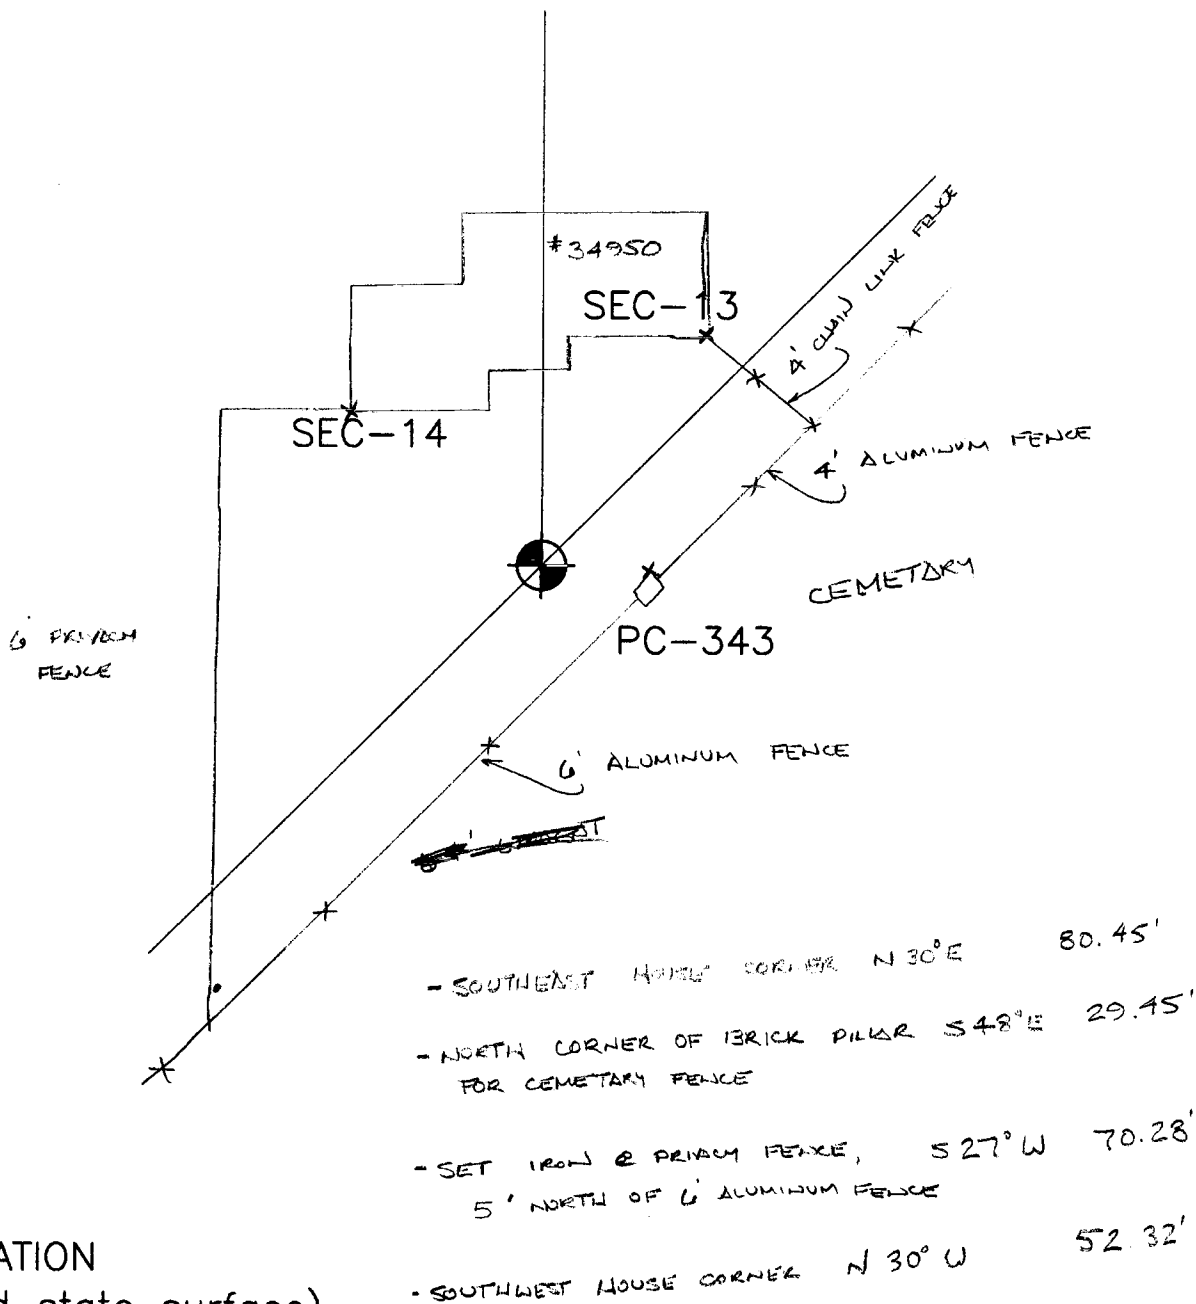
#34950

SEC-13

4' CHAIN LINK FENCE

SEC-14

4' ALUMINUM FENCE

CEMETARY

6' PRIVACY FENCE

PC-343

6' ALUMINUM FENCE

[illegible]

- SOUTHEAST HOUSE CORNER N 30°E 80.45'

- NORTH CORNER OF BRICK PILLAR S48°E 29.45' FOR CEMETARY FENCE

- SET IRON @ PRIVACY FENCE, S27°W 70.28' 5' NORTH OF 6' ALUMINUM FENCE

- SOUTHWEST HOUSE CORNER N 30° W 52.32'

ATION
d state surface)